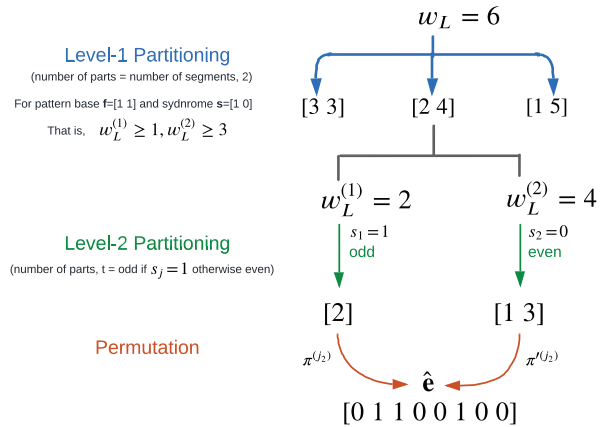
$w_L = 6$

Level-1 Partitioning

(number of parts = number of segments, 2)

For pattern base **f**=[1 1] and sydnrome **s**=[1 0]

That is, $w_L^{(1)} \geq 1, w_L^{(2)} \geq 3$

[3 3]

[2 4]

[1 5]

$w_L^{(1)} = 2$

$w_L^{(2)} = 4$

$s_1 = 1$
odd

$s_2 = 0$
even

Level-2 Partitioning

(number of parts, t = odd if $s_j = 1$ otherwise even)

[2]

[1 3]

Permutation

$\pi^{(j_2)}$

$\pi'^{(j_2)}$

$\hat{\mathbf{e}}$

[0 1 1 0 0 1 0 0]